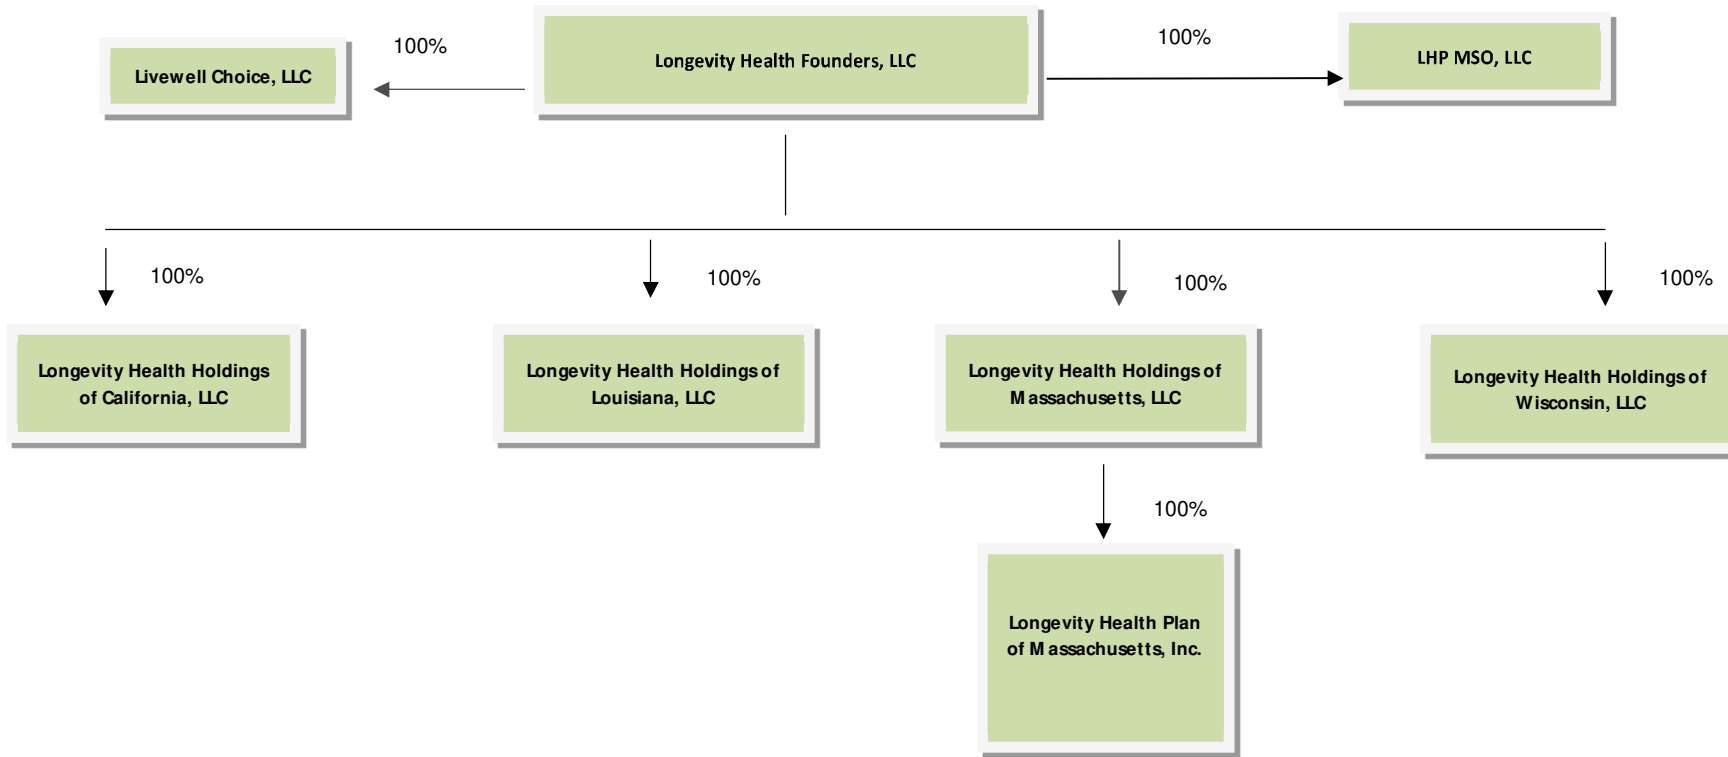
Livewell Choice, LLC

100%

Longevity Health Founders, LLC

100%

LHP MSO, LLC

100%

100%

100%

100%

Longevity Health Holdings of California, LLC

Longevity Health Holdings of Louisiana, LLC

Longevity Health Holdings of Massachusetts, LLC

Longevity Health Holdings of Wisconsin, LLC

100%

Longevity Health Plan of Massachusetts, Inc.